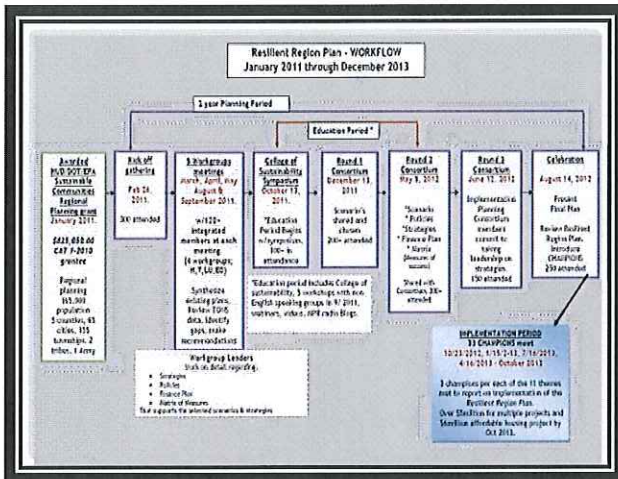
Resilient Region Plan - WORKFLOW
January 2011 through December 2013

2 year Planning Period

Education Period *

Awarded HUD DOT EPA Sustainable Communities Regional Planning grant January 2011.

$425,050.00 CAT 1-2010 grantee

Regional planning 165,000 population 5 counties, 43 cities, 155 townships, 2 tribes, 1 Army

Kick off gathering

Feb 24, 2011.

300 attended

5 Workgroups meetings
March, April, May August & September 2011.

w/120+ integrated members at each meeting (6 workgroups; H, T, LU, ED)

Synthesize existing plans, Review TOHS data, Identify gaps, make recommendations

College of Sustainability Symposium
October 13, 2011.

*Education Period Begins w/symposium, 300+ in attendance

Round 1 Consortium
December 13, 2011

Scenario's shared and chosen 200+ attended

Round 2 Consortium
May 8, 2012

*Scenario
*Policies
*Strategies
*Finance Plan
*Metrics (Measures of success)

Shared with Consortium, 200+ attended

Round 3 Consortium
June 12, 2012

Implementation Planning Consortium members commit to taking leadership on strategies. 150 attended

Celebration
August 14, 2012

Present Final Plan

Review Resilient Region Plan. Introduce CHAMPIONS 250 attended

*Education period includes College of sustainability, 5 workshops with non-English speaking groups in 4/ 2011, webinars, videos, MPR radio Blogs.

Work group Leaders
Work on detail regarding:
• Strategies
• Policies
• Finance Plan
• Metrics of Measures
That supports the selected scenarios & strategies

IMPLEMENTATION PERIOD
33 CHAMPIONS meet
10/23/2012, 1/15/2013, 7/16/2013, 4/16/2013 - October 2013

3 champions per each of the 11 themes meet to report on implementation of the Resilient Region Plan.
Over $5million for multiple projects and $6million affordable housing project by Oct 2013.